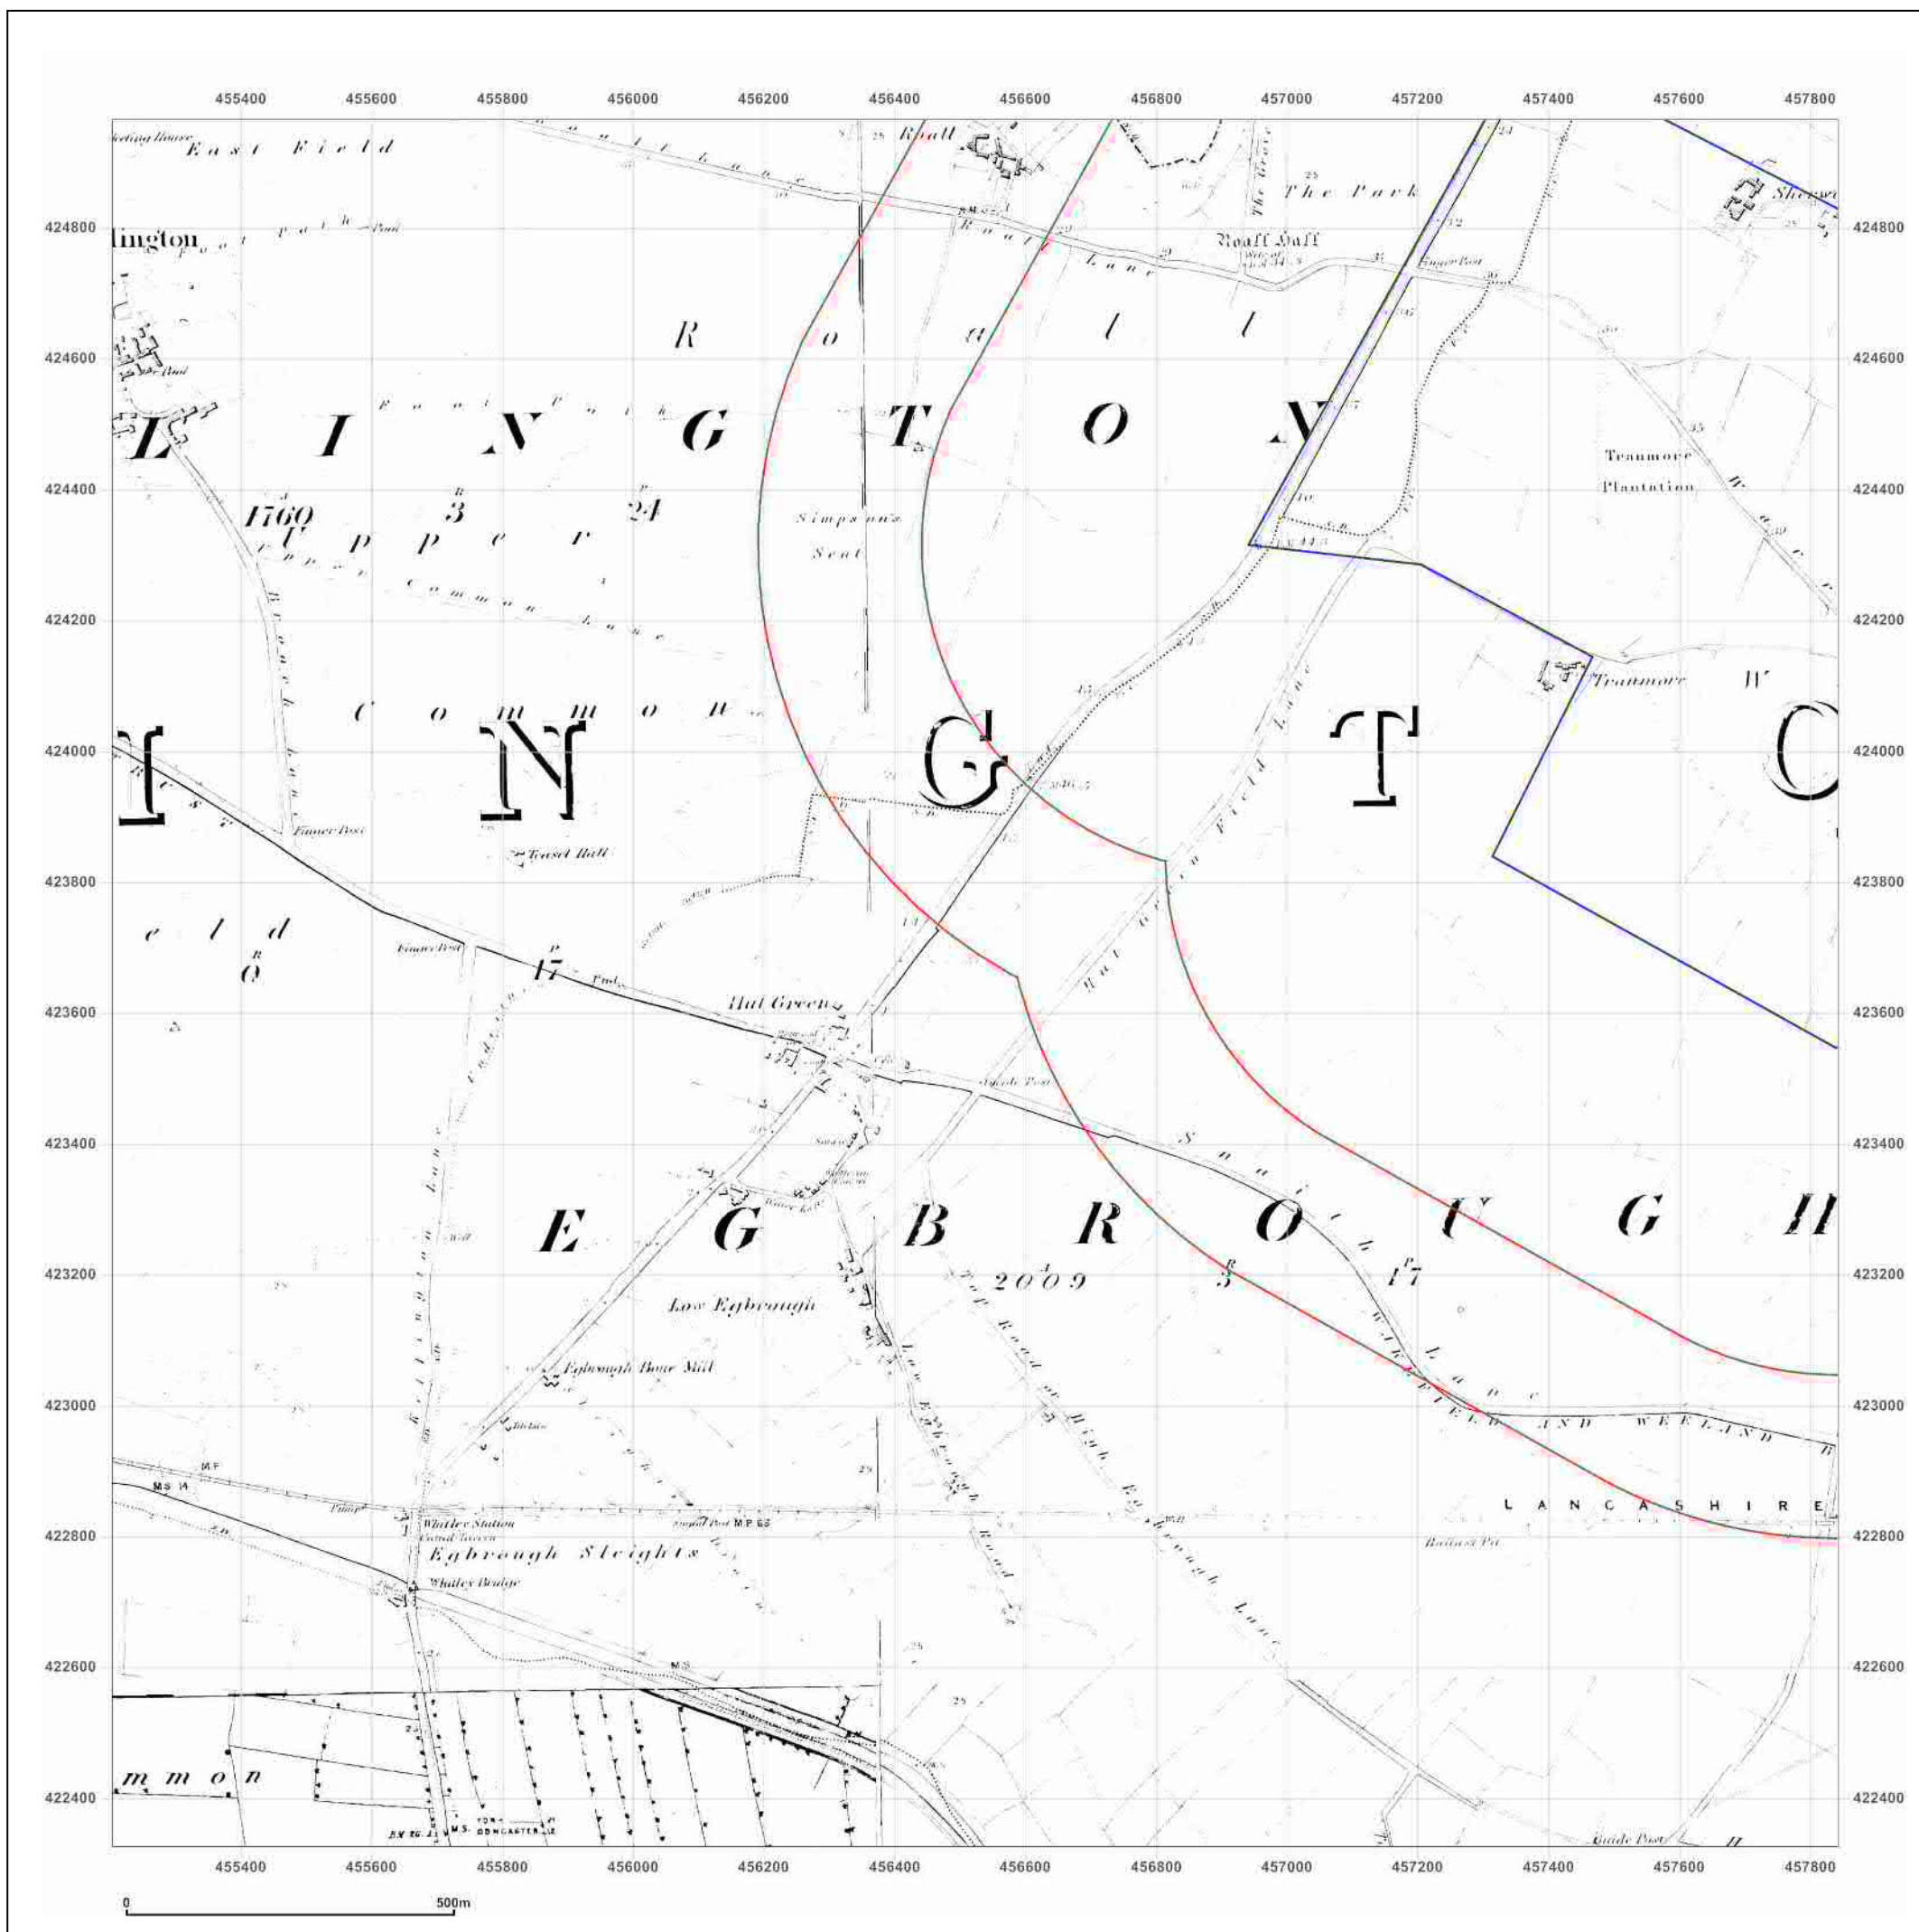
455400 455600 455800 456000 456200 456400 456600 456800 457000 457200 457400 457600 457800

424800
424600
424400
424200
424000
423800
423600
423400
423200
423000
422800
422600
422400

East Field
Roall
The Park
Roall Hall
Roall Lane
R o a l l
L I N G T O N
Teanmore Plantation
1760
3
24
Upper Common Lane
Simpson's Seat
Common
I N G T O
Teanmore
Finger Post
Teasel Hall
eld
O
17
Hut Green
S
E G B R O U G H
2009
3
17
Low Egbrough
Egbrough Bone Mill
Top Road or High Eggbrough Lane
Whitley Station
Egbrough Sleights
Whitley Bridge
LANCASHIRE
Ballast Pit
Guide Post
mmon

0 500m